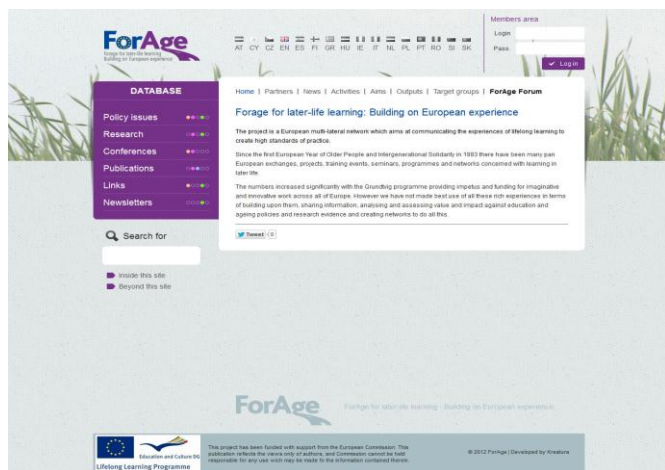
ForAge
Forage for later-life learning
Building on European experience

AT CY CZ EN ES FI GR HU IE IT NL PL PT RO SI SK

Members area
Login
Pass
Log in

DATABASE
Policy issues
Research
Conferences
Publications
Links
Newsletters

Search for
Inside this site
Beyond this site

Home | Partners | News | Activities | Aims | Outputs | Target groups | ForAge Forum

Forage for later-life learning: Building on European experience

The project is a European multi-lateral network which aims at communicating the experiences of lifelong learning to create high standards of practice.

Since the first European Year of Older People and Intergenerational Solidarity in 1993 there have been many pan European exchanges, projects, training events, seminars, programmes and networks concerned with learning in later life.

The numbers increased significantly with the Grundtvig programme providing impetus and funding for imaginative and innovative work across all of Europe. However we have not made best use of all these rich experiences in terms of building upon them, sharing information, analysing and assessing value and impact against education and ageing policies and research evidence and creating networks to do all this.

Tweet 0

ForAge Forage for later-life learning - Building on European experience

Education and Culture DG
Lifelong Learning Programme

This project has been funded with support from the European Commission. This publication reflects the views only of authors, and Commission cannot be held responsible for any use which may be made of the information contained therein.

© 2012 ForAge | Developed by Kreatura